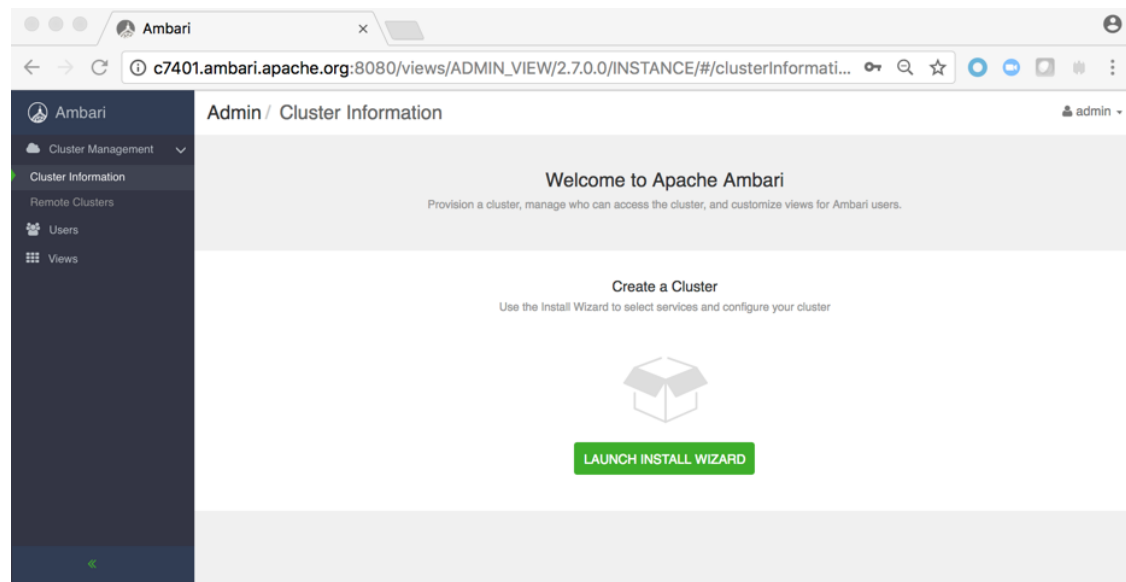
Ambari ×

c7401.ambari.apache.org:8080/views/ADMIN_VIEW/2.7.0.0/INSTANCE/#/clusterInformati...

Ambari

Admin / Cluster Information

admin

Cluster Management

Cluster Information

Remote Clusters

Users

Views

Welcome to Apache Ambari

Provision a cluster, manage who can access the cluster, and customize views for Ambari users.

Create a Cluster

Use the Install Wizard to select services and configure your cluster

LAUNCH INSTALL WIZARD

«